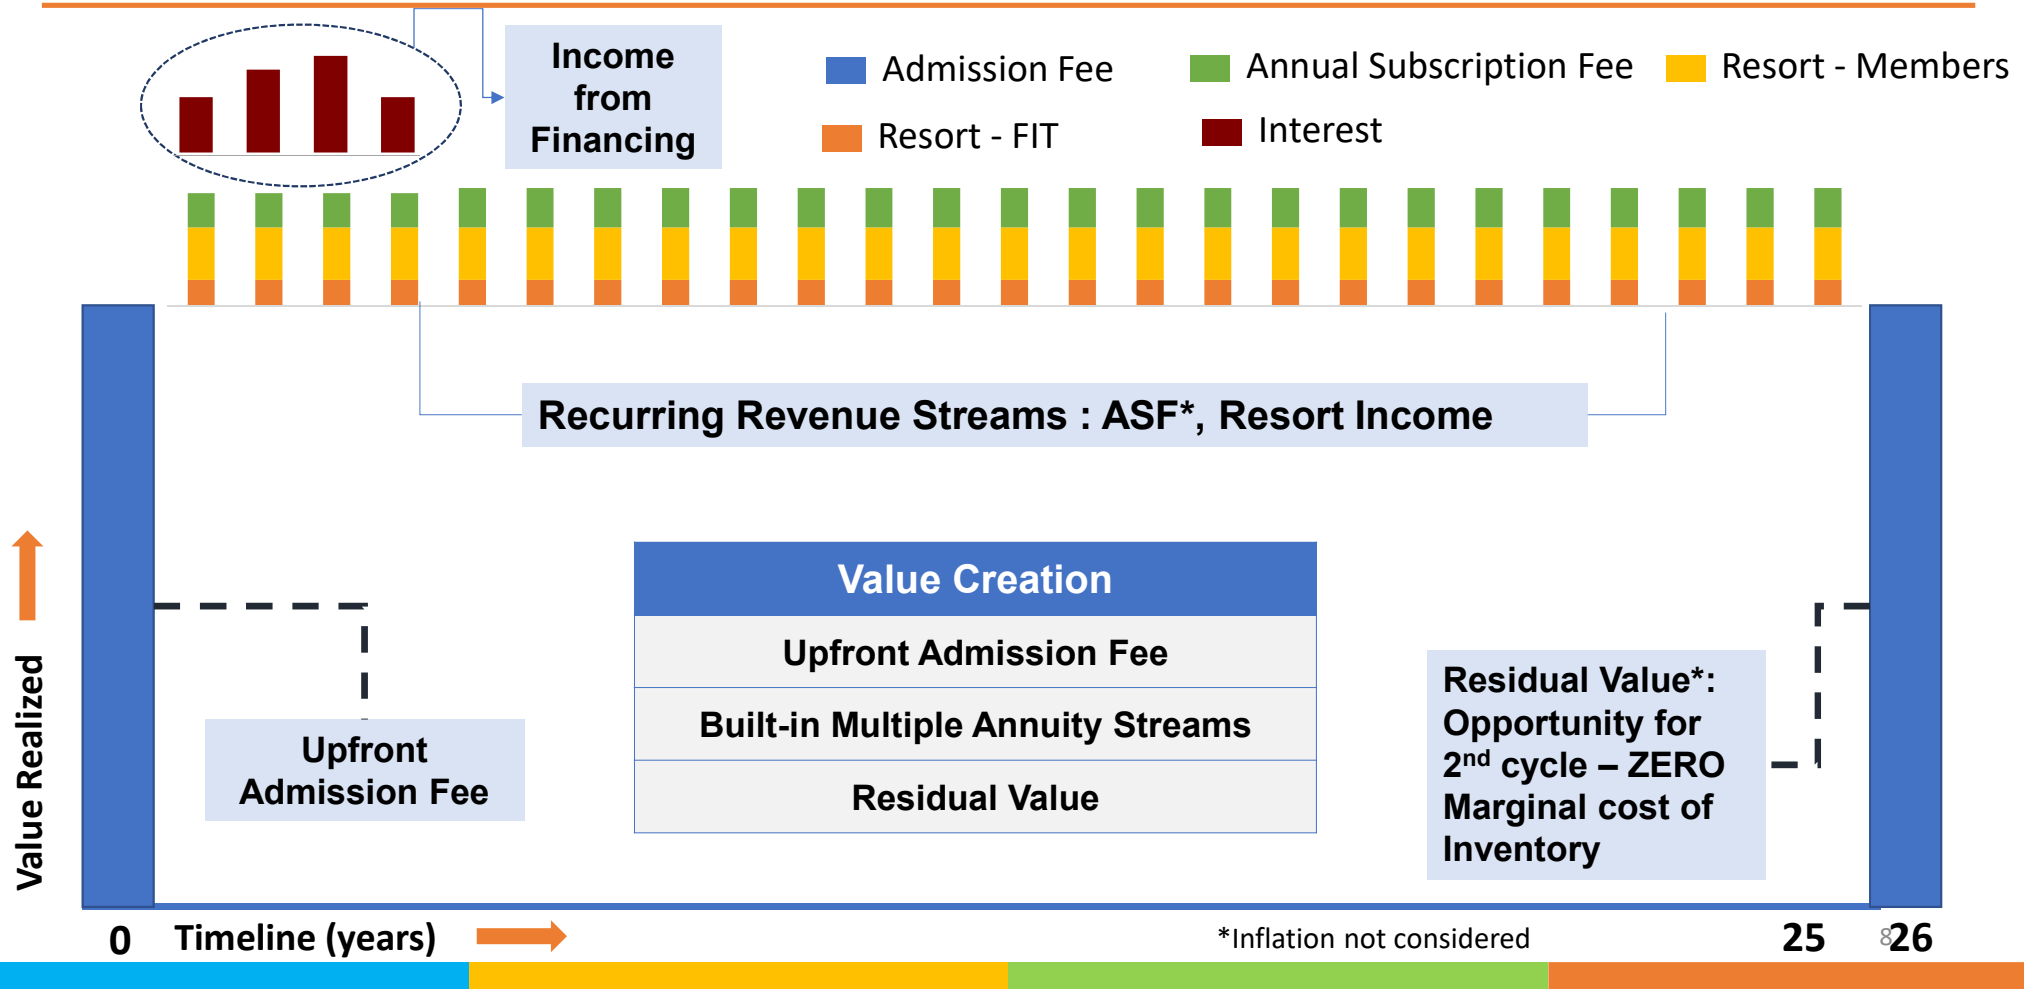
Income from Financing

Admission Fee
Annual Subscription Fee
Resort - Members
Resort - FIT
Interest

Recurring Revenue Streams : ASF*, Resort Income

Value Realized

| Value Creation |
|---|
| Upfront Admission Fee |
| Built-in Multiple Annuity Streams |
| Residual Value |

Upfront Admission Fee

Residual Value*: Opportunity for 2$^{nd}$ cycle – ZERO Marginal cost of Inventory

0 Timeline (years)

*Inflation not considered

25

8 26